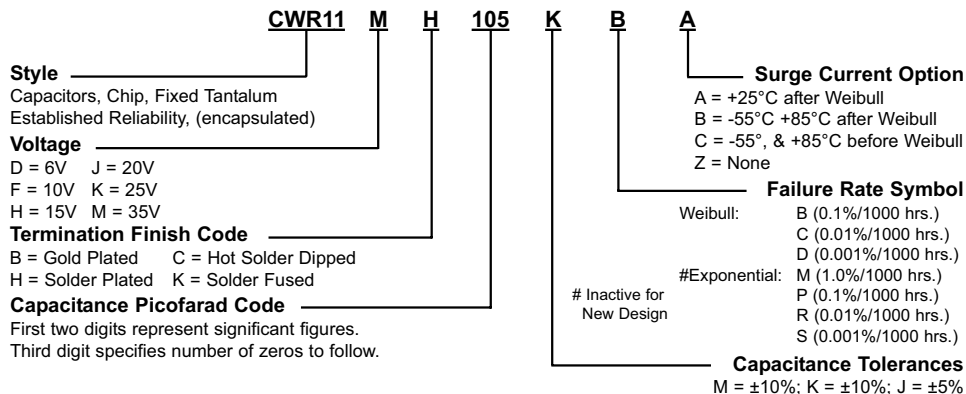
CWR11 M H 105 K B A

Style
Capacitors, Chip, Fixed Tantalum
Established Reliability, (encapsulated)

Voltage
D = 6V J = 20V
F = 10V K = 25V
H = 15V M = 35V

Termination Finish Code
B = Gold Plated C = Hot Solder Dipped
H = Solder Plated K = Solder Fused

Capacitance Picofarad Code
First two digits represent significant figures.
Third digit specifies number of zeros to follow.

Surge Current Option
A = +25°C after Weibull
B = -55°C +85°C after Weibull
C = -55°, & +85°C before Weibull
Z = None

Failure Rate Symbol
Weibull: B (0.1%/1000 hrs.)
C (0.01%/1000 hrs.)
D (0.001%/1000 hrs.)
#Exponential: M (1.0%/1000 hrs.)
P (0.1%/1000 hrs.)
R (0.01%/1000 hrs.)
S (0.001%/1000 hrs.)
# Inactive for New Design

Capacitance Tolerances
M = ±10%; K = ±10%; J = ±5%